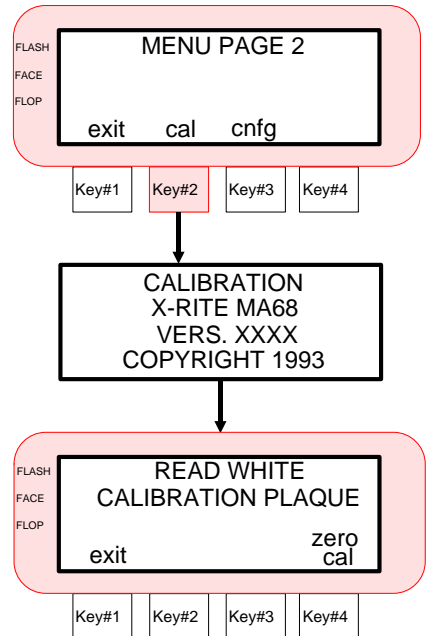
FLASH
FACE
FLOP

MENU PAGE 2

exit cal cnfg

Key#1 Key#2 Key#3 Key#4

CALIBRATION
X-RITE MA68
VERS. XXXX
COPYRIGHT 1993

FLASH
FACE
FLOP

READ WHITE
CALIBRATION PLAQUE

exit zero cal

Key#1 Key#2 Key#3 Key#4